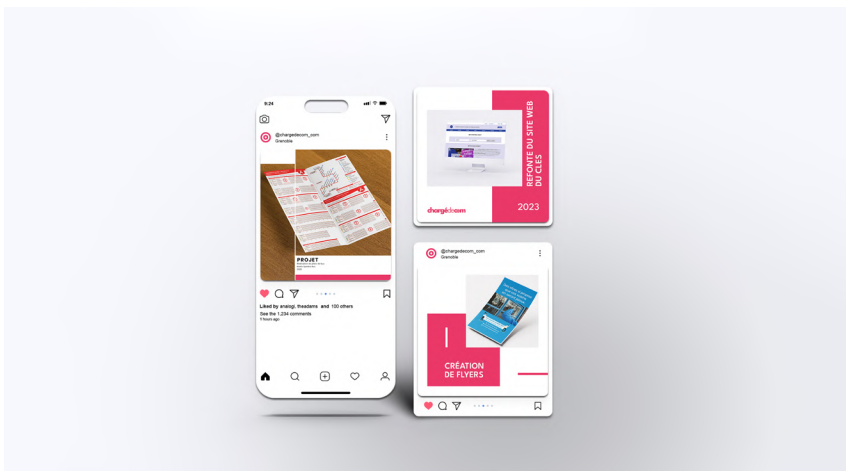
9:24

@chargedecom_com
Grenoble

PROJET

Liked by analogi, theadams and 100 others
See the 1,234 comments
5 hours ago

REFONTE DU SITE WEB DU CLES

2023

chargédecom

@chargedecom_com
Grenoble

CRÉATION DE FLYERS